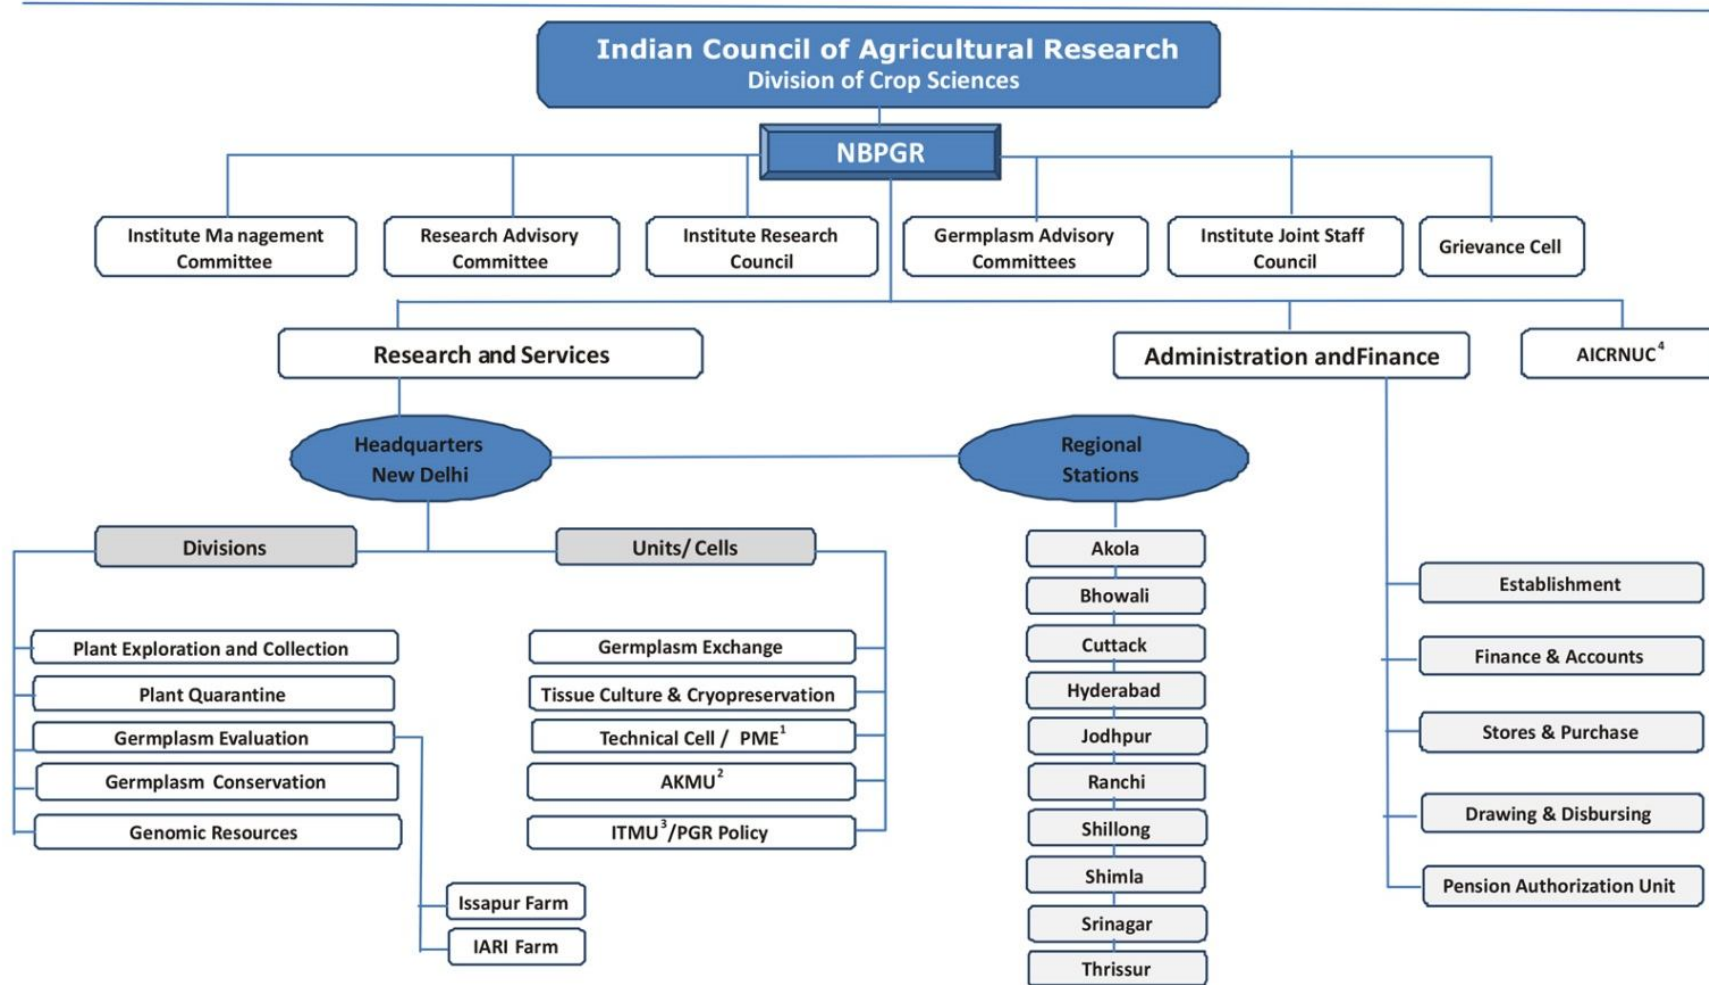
Indian Council of Agricultural Research
Division of Crop Sciences

NBPGR

Institute Ma nagement Committee

Research Advisory Committee

Institute Research Council

Germplasm Advisory Committees

Institute Joint Staff Council

Grievance Cell

Research and Services

Administration andFinance

AICRNUC$^4$

Headquarters New Delhi

Regional Stations

Divisions

Units/ Cells

Plant Exploration and Collection

Plant Quarantine

Germplasm Evaluation

Germplasm Conservation

Genomic Resources

Issapur Farm

IARI Farm

Germplasm Exchange

Tissue Culture & Cryopreservation

Technical Cell / PME$^1$

AKMU$^2$

ITMU$^3$/PGR Policy

Akola

Bhowali

Cuttack

Hyderabad

Jodhpur

Ranchi

Shillong

Shimla

Srinagar

Thrissur

Establishment

Finance & Accounts

Stores & Purchase

Drawing & Disbursing

Pension Authorization Unit